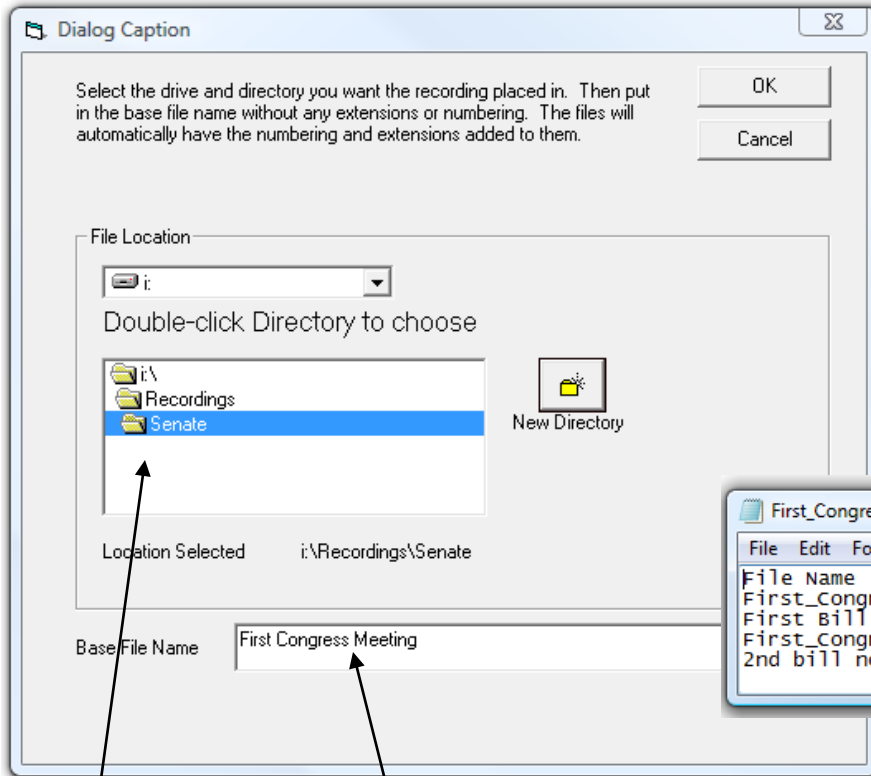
Dialog Caption

Select the drive and directory you want the recording placed in. Then put in the base file name without any extensions or numbering. The files will automatically have the numbering and extensions added to them.

OK

Cancel

File Location

i:

Double-click Directory to choose

i:\
Recordings
Senate

New Directory

Location Selected i:\Recordings\Senate

Base File Name First Congress Meeting

First_Congre

File Edit Fo

File Name
First_Congr
First Bill
First_Congr
2nd bill ne